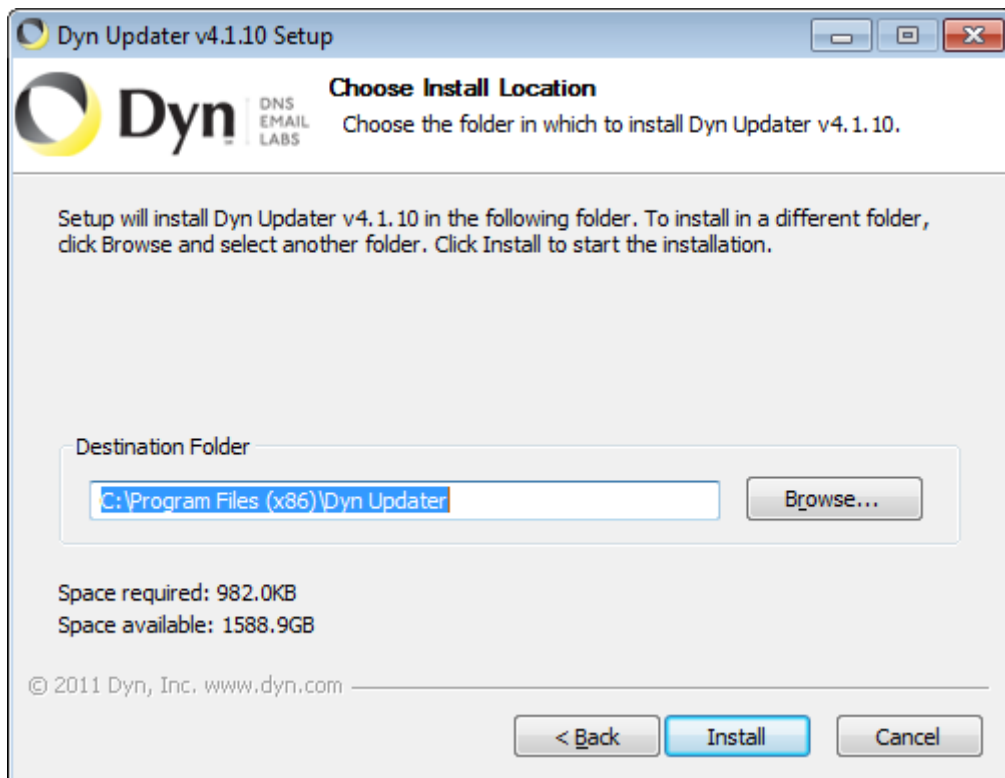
Dyn Updater v4.1.10 Setup

Dyn DNS EMAIL LABS

Choose Install Location

Choose the folder in which to install Dyn Updater v4.1.10.

Setup will install Dyn Updater v4.1.10 in the following folder. To install in a different folder, click Browse and select another folder. Click Install to start the installation.

Destination Folder

C:\Program Files (x86)\Dyn Updater

Browse...

Space required: 982.0KB

Space available: 1588.9GB

© 2011 Dyn, Inc. www.dyn.com

< Back

Install

Cancel